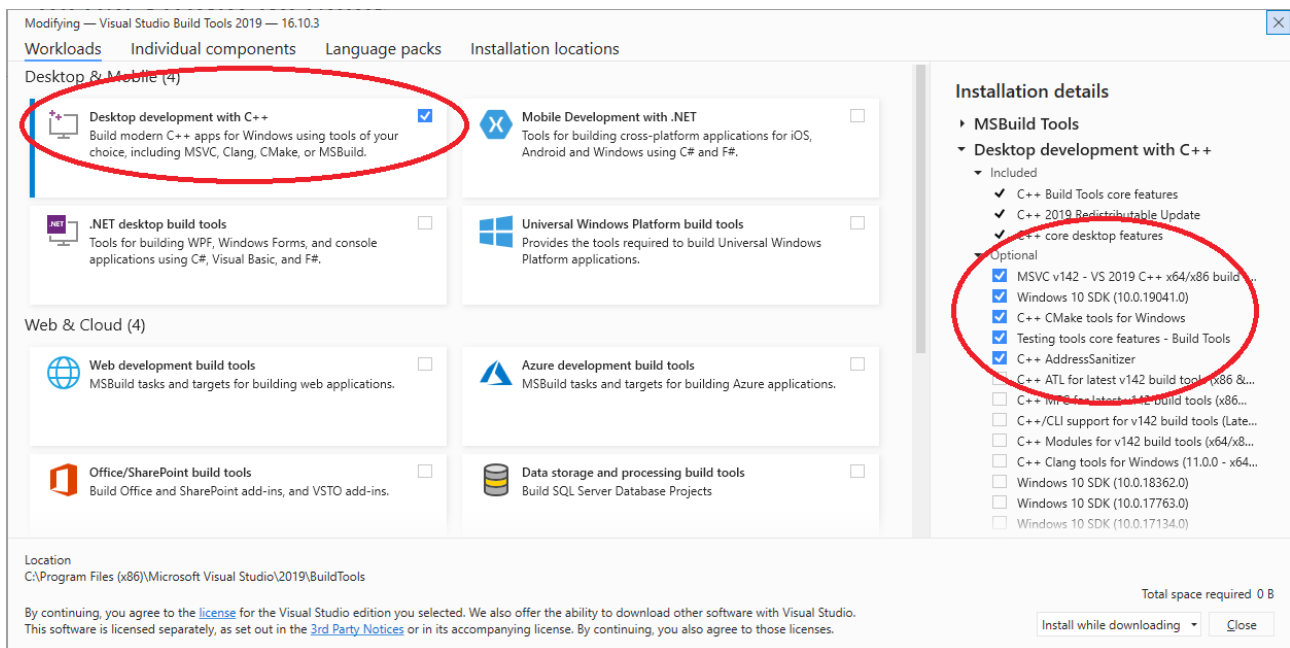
Modifying — Visual Studio Build Tools 2019 — 16.10.3

Workloads Individual components Language packs Installation locations

Desktop & Mobile (4)

Desktop development with C++
Build modern C++ apps for Windows using tools of your choice, including MSVC, Clang, CMake, or MSBuild.

Mobile Development with .NET
Tools for building cross-platform applications for iOS, Android and Windows using C# and F#.

.NET desktop build tools
Tools for building WPF, Windows Forms, and console applications using C#, Visual Basic, and F#.

Universal Windows Platform build tools
Provides the tools required to build Universal Windows Platform applications.

Web & Cloud (4)

Web development build tools
MSBuild tasks and targets for building web applications.

Azure development build tools
MSBuild tasks and targets for building Azure applications.

Office/SharePoint build tools
Build Office and SharePoint add-ins, and VSTO add-ins.

Data storage and processing build tools
Build SQL Server Database Projects

Installation details
MSBuild Tools
Desktop development with C++
Included
C++ Build Tools core features
C++ 2019 Redistributable Update
C++ core desktop features
Optional
MSVC v142 - VS 2019 C++ x64/x86 build ...
Windows 10 SDK (10.0.19041.0)
C++ CMake tools for Windows
Testing tools core features - Build Tools
C++ AddressSanitizer
C++ ATL for latest v142 build tools (x86 &...
C++ MFC for latest v142 build tools (x86...
C++/CLI support for v142 build tools (Late...
C++ Modules for v142 build tools (x64/x8...
C++ Clang tools for Windows (11.0.0 - x64...
Windows 10 SDK (10.0.18362.0)
Windows 10 SDK (10.0.17763.0)
Windows 10 SDK (10.0.17134.0)

Location
C:\Program Files (x86)\Microsoft Visual Studio\2019\BuildTools

By continuing, you agree to the license for the Visual Studio edition you selected. We also offer the ability to download other software with Visual Studio. This software is licensed separately, as set out in the 3rd Party Notices or in its accompanying license. By continuing, you also agree to those licenses.

Total space required 0 B
Install while downloading
Close